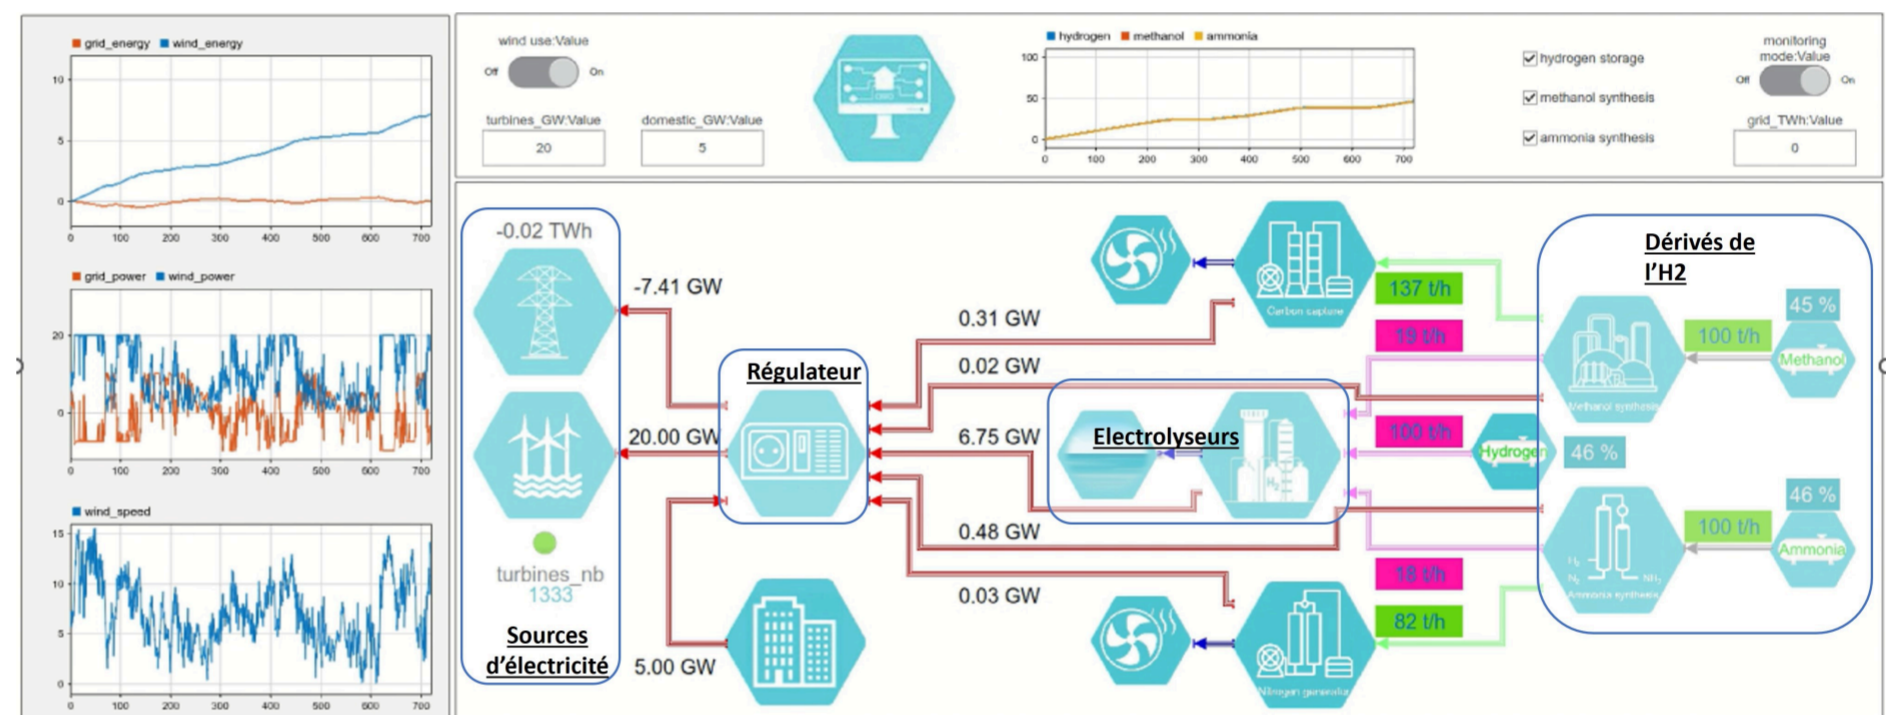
grid_energy wind_energy

10
5
0
0 100 200 300 400 500 600 700

grid_power wind_power

20
0
0 100 200 300 400 500 600 700

wind_speed

15
10
5
0
0 100 200 300 400 500 600 700

wind use:Value

Off On

turbines_GW:Value
20

domestic_GW:Value
5

hydrogen methanol ammonia

100
50
0
0 100 200 300 400 500 600 700

hydrogen storage

methanol synthesis

ammonia synthesis

monitoring mode:Value

Off On

grid_TWh:Value
0

-0.02 TWh

-7.41 GW

20.00 GW

turbines_nb
1333

Sources d'électricité

5.00 GW

Régulateur

0.31 GW

0.02 GW

6.75 GW

0.48 GW

0.03 GW

Electrolyseurs

Carbon capture

137 t/h

19 t/h

100 t/h

Hydrogen

46 %

18 t/h

82 t/h

Nitrogen generator

Dérivés de l'H2

45 %

100 t/h

Methanol

Methanol synthesis

46 %

100 t/h

Ammonia

Ammonia synthesis